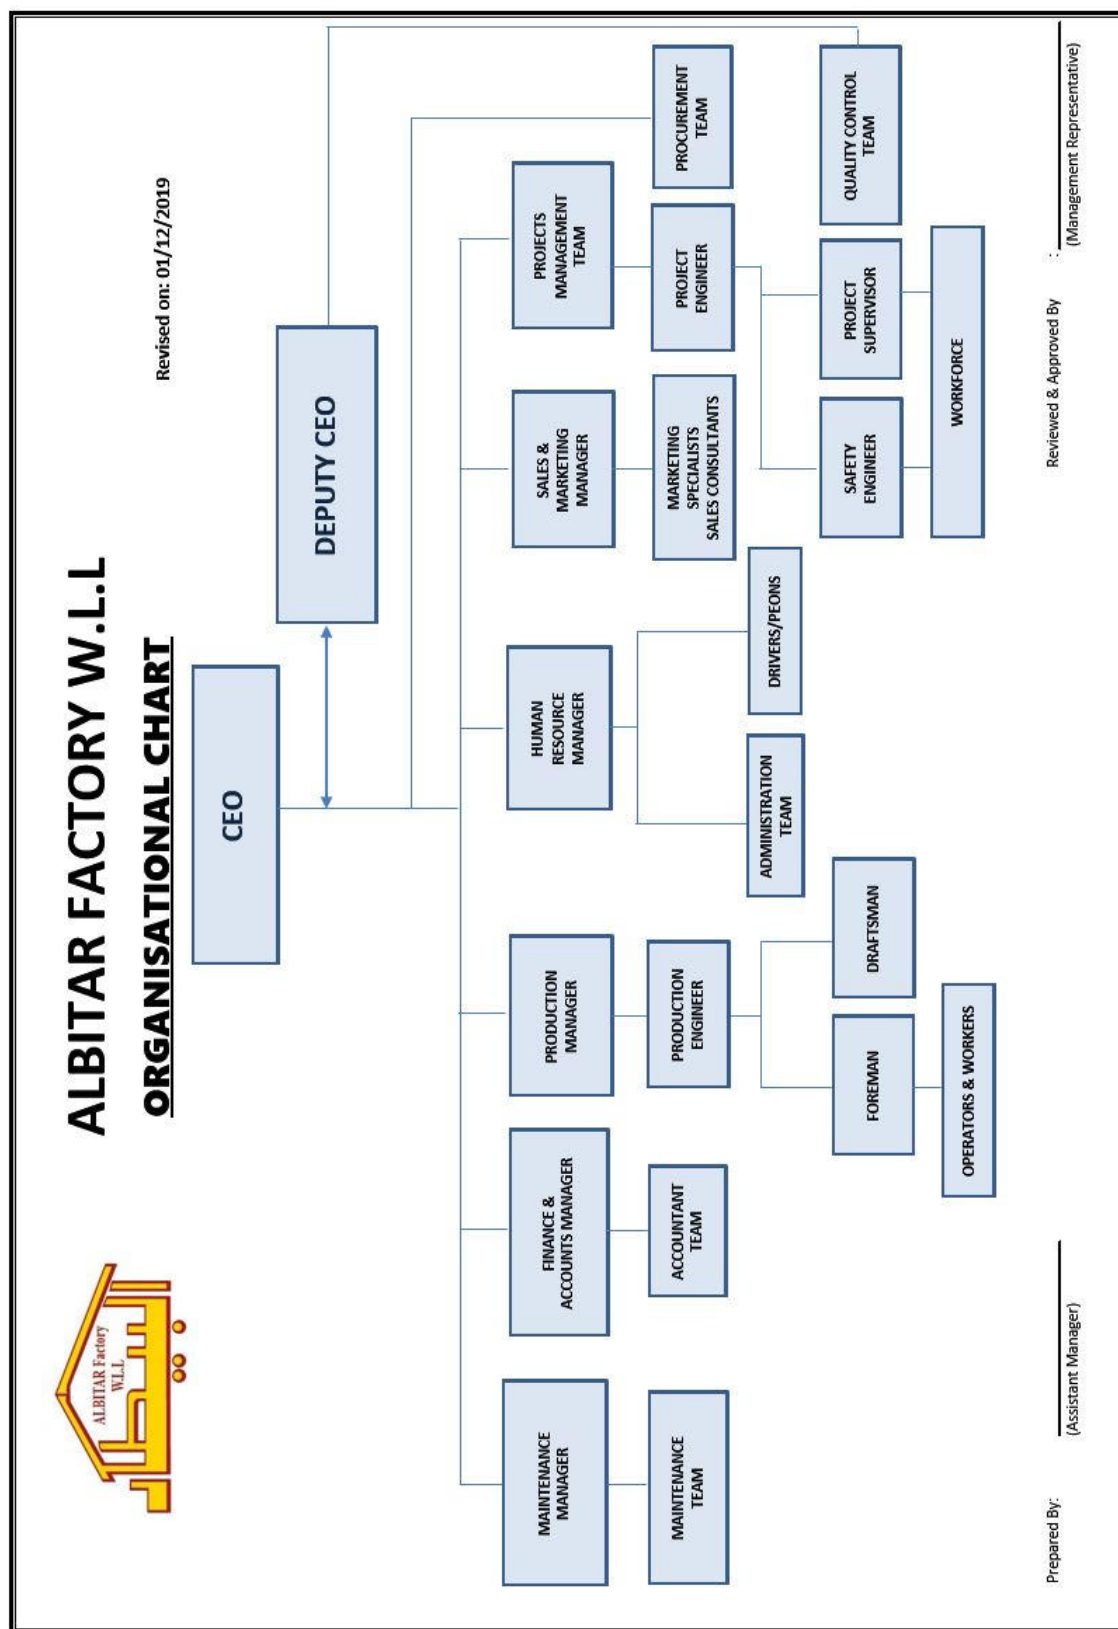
ALBITAR Factory W.L.L

ALBITAR FACTORY W.L.L

ORGANISATIONAL CHART

Revised on: 01/12/2019

CEO

DEPUTY CEO

MAINTENANCE MANAGER

MAINTENANCE TEAM

FINANCE & ACCOUNTS MANAGER

ACCOUNTANT TEAM

PRODUCTION MANAGER

PRODUCTION ENGINEER

FOREMAN

DRAFTSMAN

OPERATORS & WORKERS

HUMAN RESOURCE MANAGER

ADMINISTRATION TEAM

DRIVERS/PEONS

SALES & MARKETING MANAGER

MARKETING SPECIALISTS SALES CONSULTANTS

PROJECTS MANAGEMENT TEAM

PROJECT ENGINEER

SAFETY ENGINEER

PROJECT SUPERVISOR

WORKFORCE

PROCUREMENT TEAM

QUALITY CONTROL TEAM

Prepared By:
(Assistant Manager)

Reviewed & Approved By :
(Management Representative)